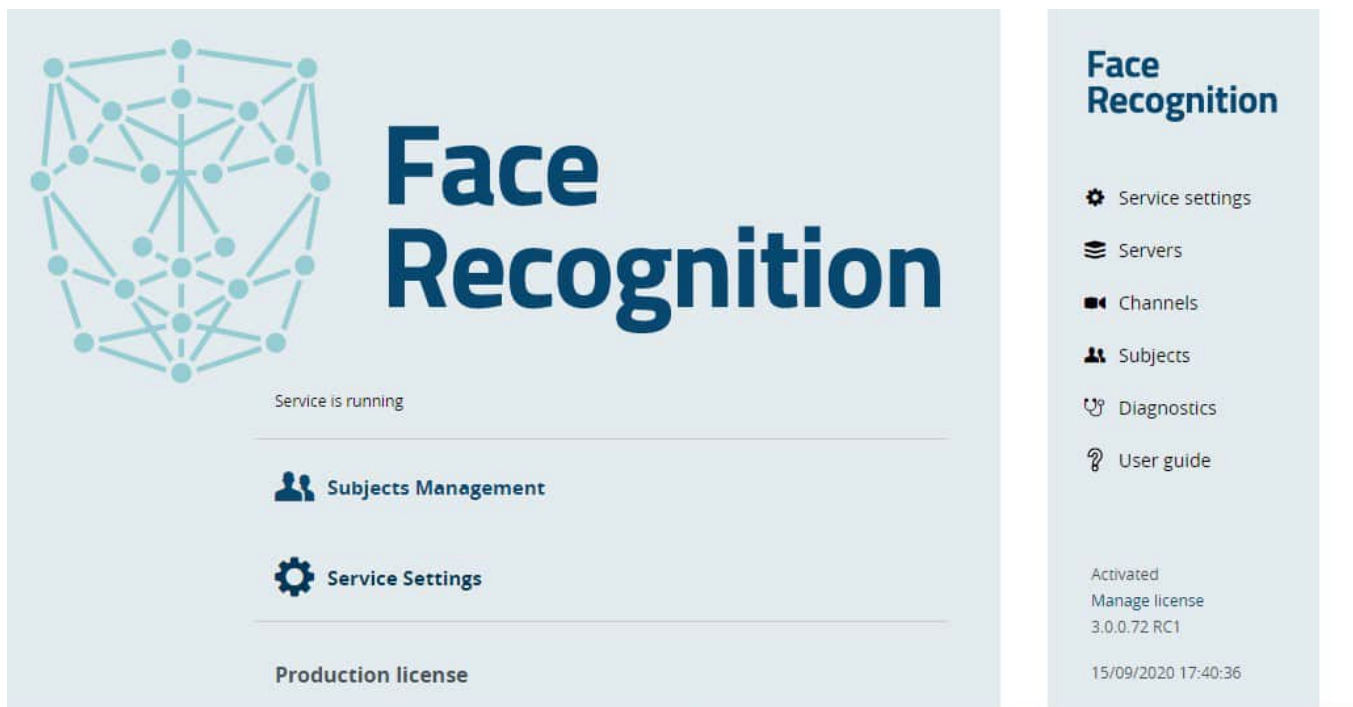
Face Recognition

Service is running

Subjects Management

Service Settings

Production license

Face Recognition

Service settings

Servers

Channels

Subjects

Diagnostics

User guide

Activated
Manage license
3.0.0.72 RC1

15/09/2020 17:40:36